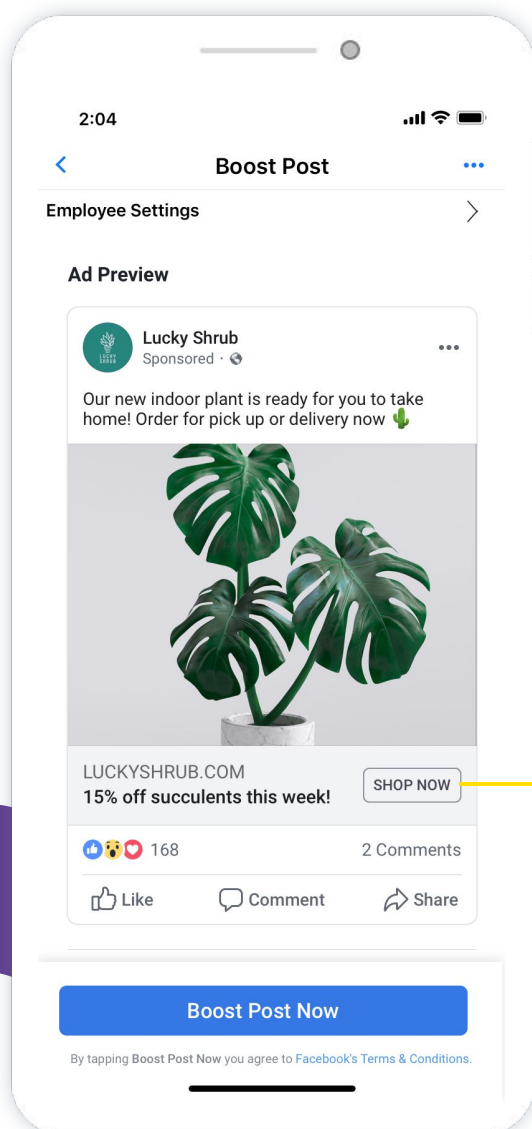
2:04

Boost Post

Employee Settings

Ad Preview

Lucky Shrub
Sponsored ·

Our new indoor plant is ready for you to take home! Order for pick up or delivery now 🌵

LUCKYSHRUB.COM
15% off succulents this week!

SHOP NOW

168

2 Comments

Like

Comment

Share

Boost Post Now

By tapping Boost Post Now you agree to Facebook's Terms & Conditions.